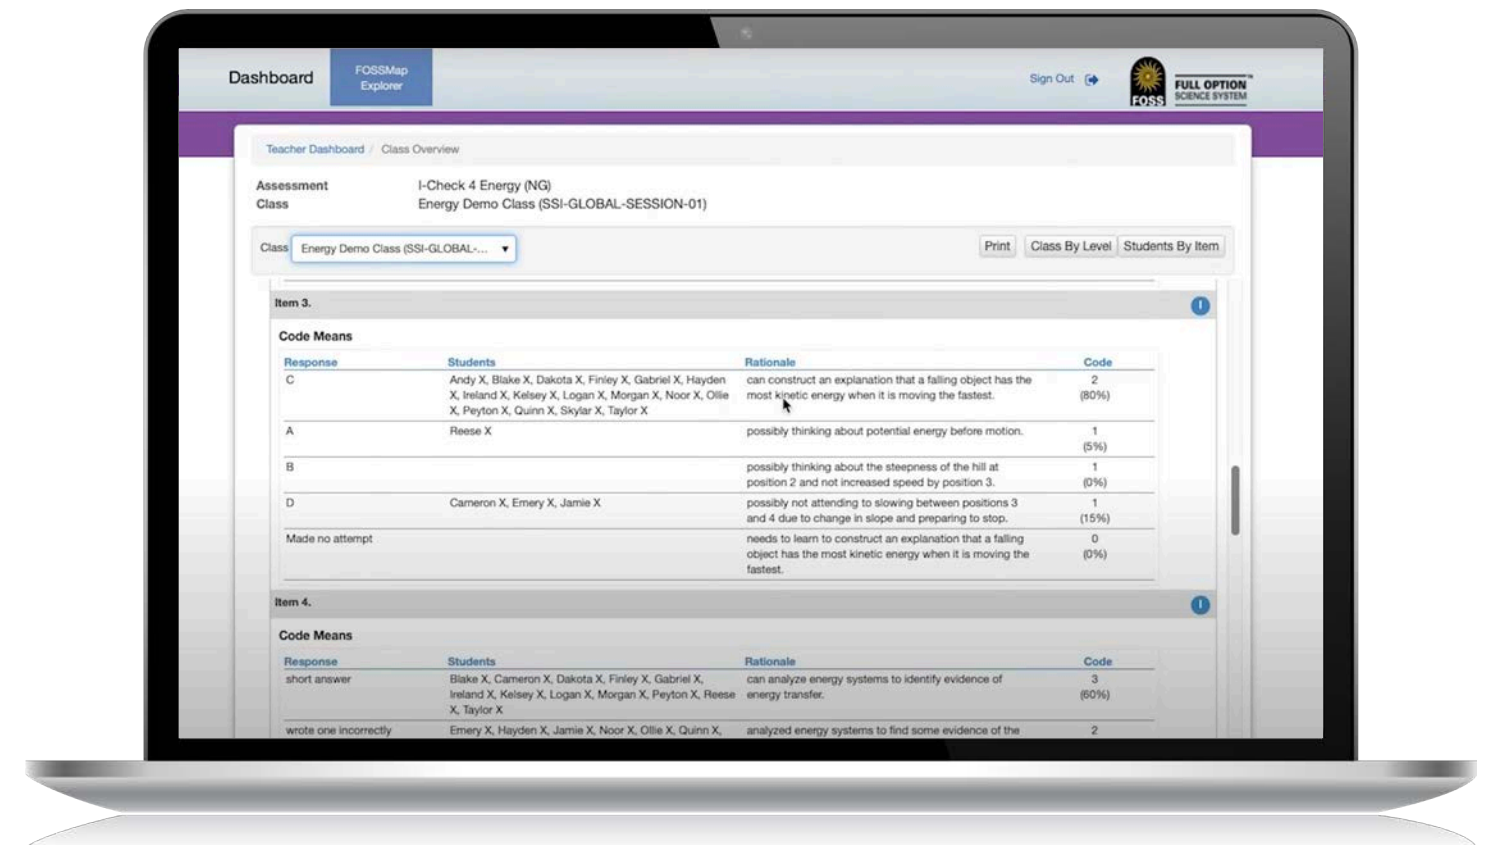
Dashboard FOSSMap Explorer

Sign Out

FOSS FULL OPTION SCIENCE SYSTEM

Teacher Dashboard / Class Overview

Assessment I-Check 4 Energy (NG)
Class Energy Demo Class (SSI-GLOBAL-SESSION-01)

Class Energy Demo Class (SSI-GLOBAL-...

Print Class By Level Students By Item

Item 3.

Code Means

| Response | Students | Rationale | Code |
|---|---|---|---|
| C | Andy X, Blake X, Dakota X, Finley X, Gabriel X, Hayden X, Ireland X, Kelsey X, Logan X, Morgan X, Noor X, Ollie X, Peyton X, Quinn X, Skylar X, Taylor X | can construct an explanation that a falling object has the most kinetic energy when it is moving the fastest. | 2 (80%) |
| A | Reese X | possibly thinking about potential energy before motion. | 1 (5%) |
| B | | possibly thinking about the steepness of the hill at position 2 and not increased speed by position 3. | 1 (0%) |
| D | Cameron X, Emery X, Jamie X | possibly not attending to slowing between positions 3 and 4 due to change in slope and preparing to stop. | 1 (15%) |
| Made no attempt | | needs to learn to construct an explanation that a falling object has the most kinetic energy when it is moving the fastest. | 0 (0%) |

Item 4.

Code Means

| Response | Students | Rationale | Code |
|---|---|---|---|
| short answer | Blake X, Cameron X, Dakota X, Finley X, Gabriel X, Ireland X, Kelsey X, Logan X, Morgan X, Peyton X, Reese X, Taylor X | can analyze energy systems to identify evidence of energy transfer. | 3 (60%) |
| wrote one incorrectly | Emery X, Hayden X, Jamie X, Noor X, Ollie X, Quinn X, | analyzed energy systems to find some evidence of the | 2 |